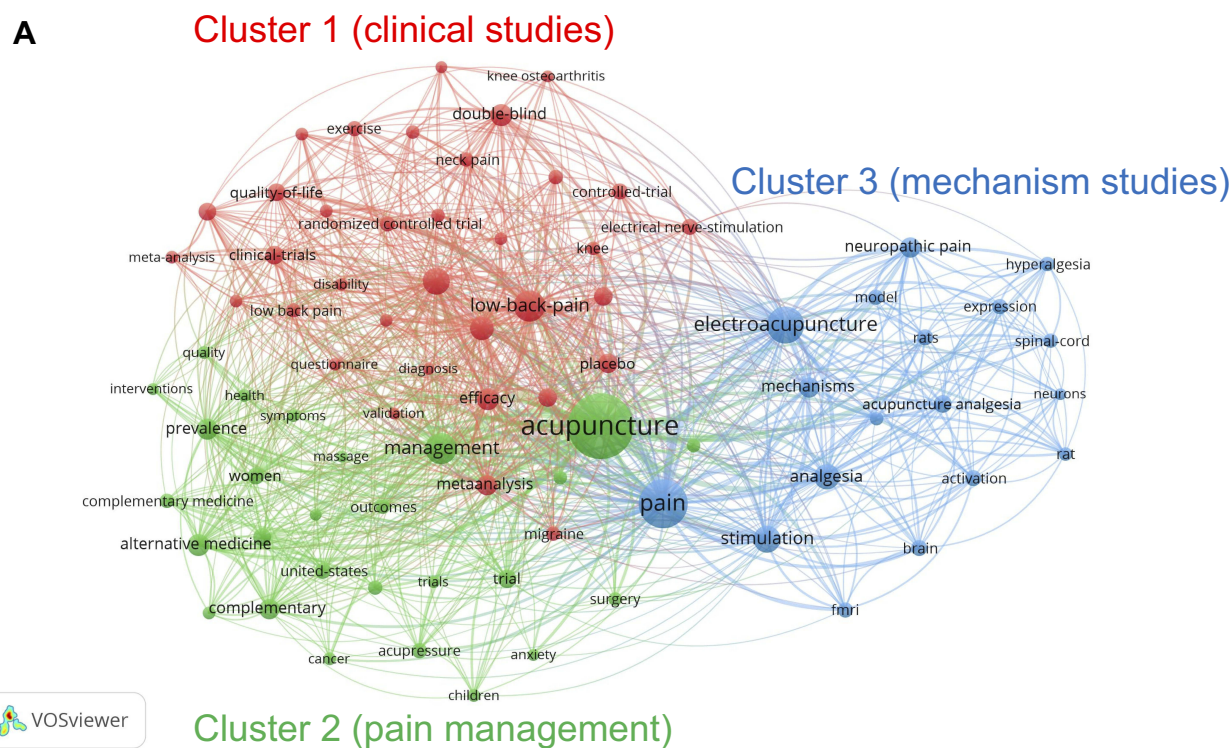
A

Cluster 1 (clinical studies)

knee osteoarthritis
double-blind
exercise
neck pain
controlled-trial
quality-of-life
randomized controlled trial
electrical nerve-stimulation
meta-analysis
clinical-trials
knee
disability
low-back-pain
low back pain
quality
questionnaire
diagnosis
placebo
interventions
health
symptoms
validation
efficacy
prevalence
management
acupuncture
massage
women
metaanalysis
complementary medicine
outcomes
migraine
alternative medicine
united-states
trials
trial
surgery
complementary
cancer
acupressure
anxiety
children

Cluster 3 (mechanism studies)

neuropathic pain
hyperalgesia
model
expression
electroacupuncture
rats
spinal-cord
mechanisms
neurons
acupuncture analgesia
rat
analgesia
activation
pain
stimulation
brain
fmri

VOSviewer

Cluster 2 (pain management)